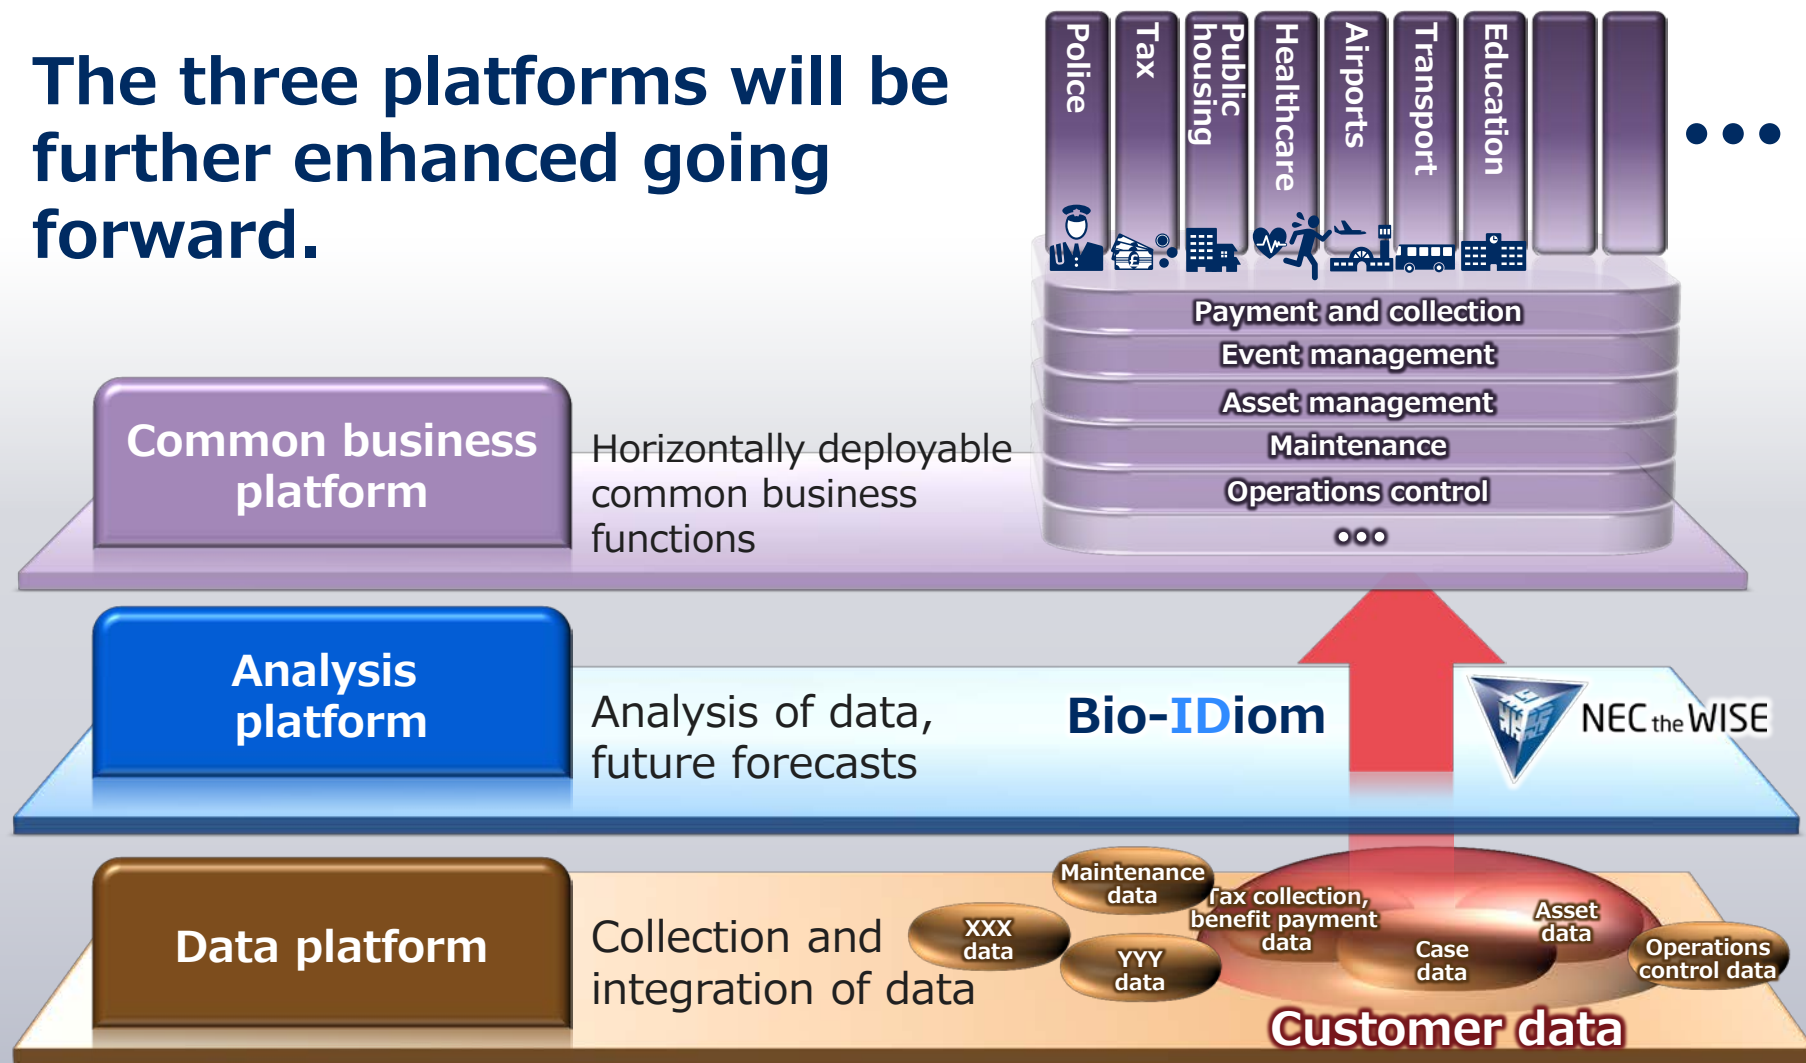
The three platforms will be further enhanced going forward.

Police
Tax
Public housing
Healthcare
Airports
Transport
Education
• • •

Payment and collection
Event management
Asset management
Maintenance
Operations control
•••

Common business platform

Horizontally deployable common business functions

Analysis platform

Analysis of data, future forecasts

Bio-IDiom

NEC the WISE

Data platform

Collection and integration of data

Maintenance data
XXX data
YYY data
Tax collection, benefit payment data
Case data
Asset data
Operations control data
Customer data